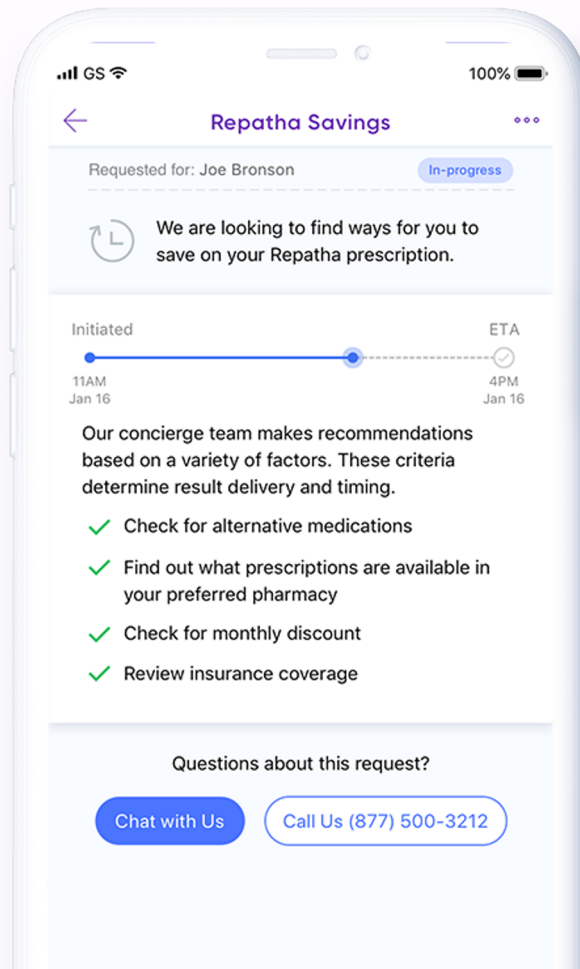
GS

100%

Repatha Savings

Requested for: Joe Bronson

In-progress

We are looking to find ways for you to save on your Repatha prescription.

Initiated

ETA

11AM
Jan 16

4PM
Jan 16

Our concierge team makes recommendations based on a variety of factors. These criteria determine result delivery and timing.

Check for alternative medications

Find out what prescriptions are available in your preferred pharmacy

Check for monthly discount

Review insurance coverage

Questions about this request?

Chat with Us

Call Us (877) 500-3212